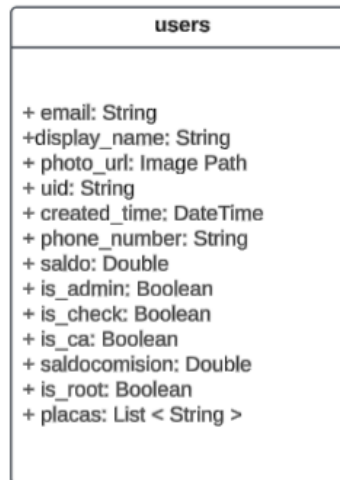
users

+ email: String
+display_name: String
+ photo_url: Image Path
+ uid: String
+ created_time: DateTime
+ phone_number: String
+ saldo: Double
+ is_admin: Boolean
+ is_check: Boolean
+ is_ca: Boolean
+ saldocomision: Double
+ is_root: Boolean
+ placas: List < String >